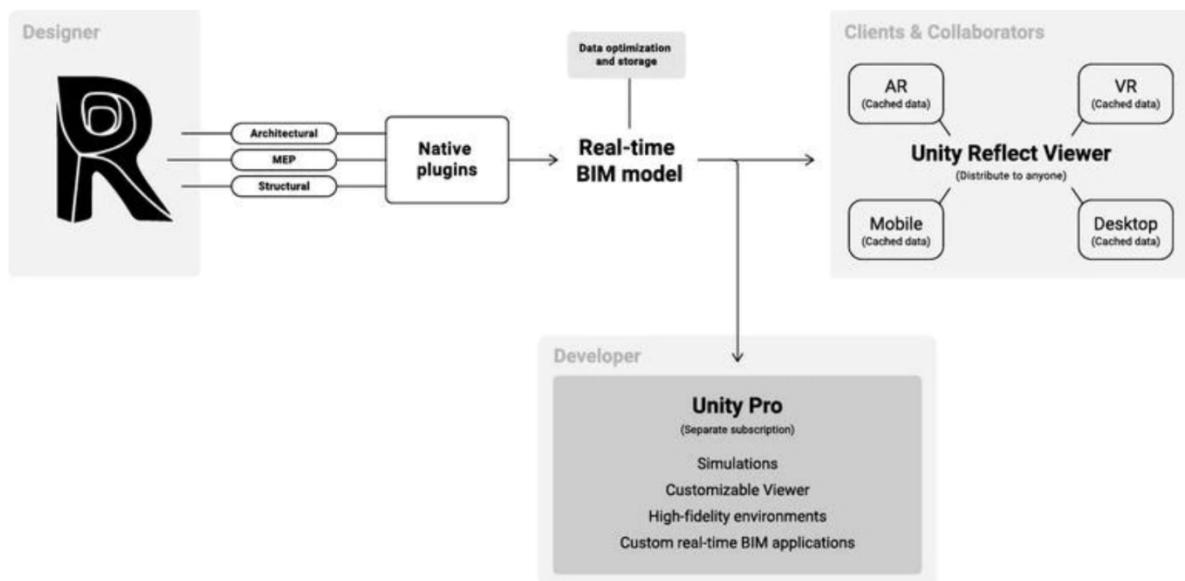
Designer

Architectural
MEP
Structural

Native plugins

Data optimization and storage

Real-time BIM model

Clients & Collaborators

AR
(Cached data)

VR
(Cached data)

Unity Reflect Viewer
(Distribute to anyone)

Mobile
(Cached data)

Desktop
(Cached data)

Developer

Unity Pro
(Separate subscription)

Simulations
Customizable Viewer
High-fidelity environments
Custom real-time BIM applications